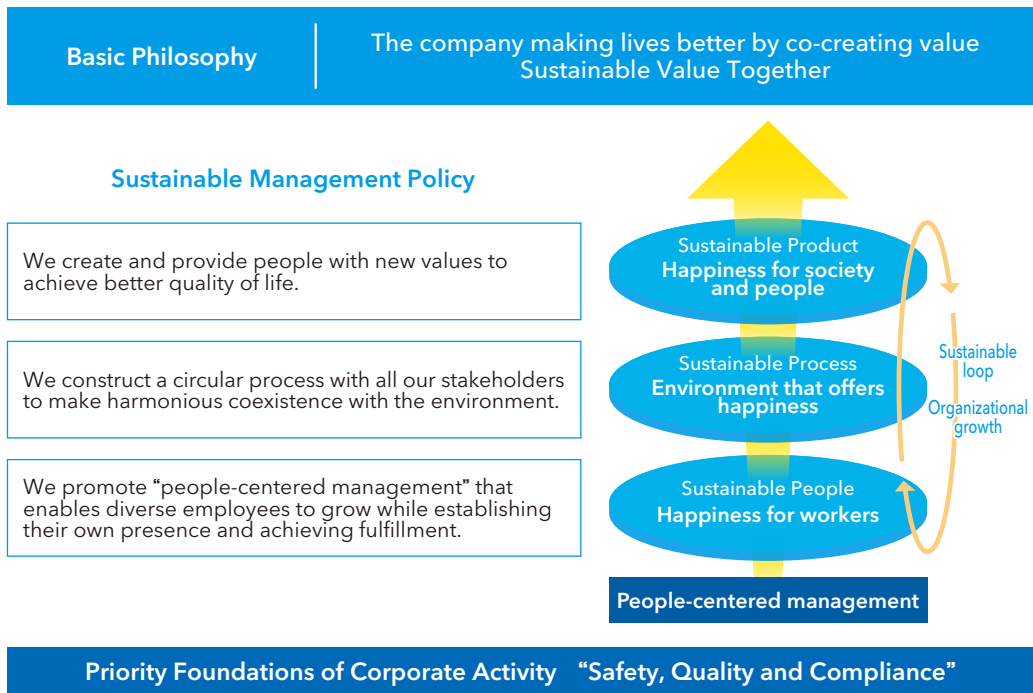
Basic Philosophy

The company making lives better by co-creating value
Sustainable Value Together

Sustainable Management Policy

We create and provide people with new values to achieve better quality of life.

We construct a circular process with all our stakeholders to make harmonious coexistence with the environment.

We promote "people-centered management" that enables diverse employees to grow while establishing their own presence and achieving fulfillment.

Sustainable Product
Happiness for society and people

Sustainable Process
Environment that offers happiness

Sustainable People
Happiness for workers

Sustainable loop

Organizational growth

People-centered management

Priority Foundations of Corporate Activity "Safety, Quality and Compliance"